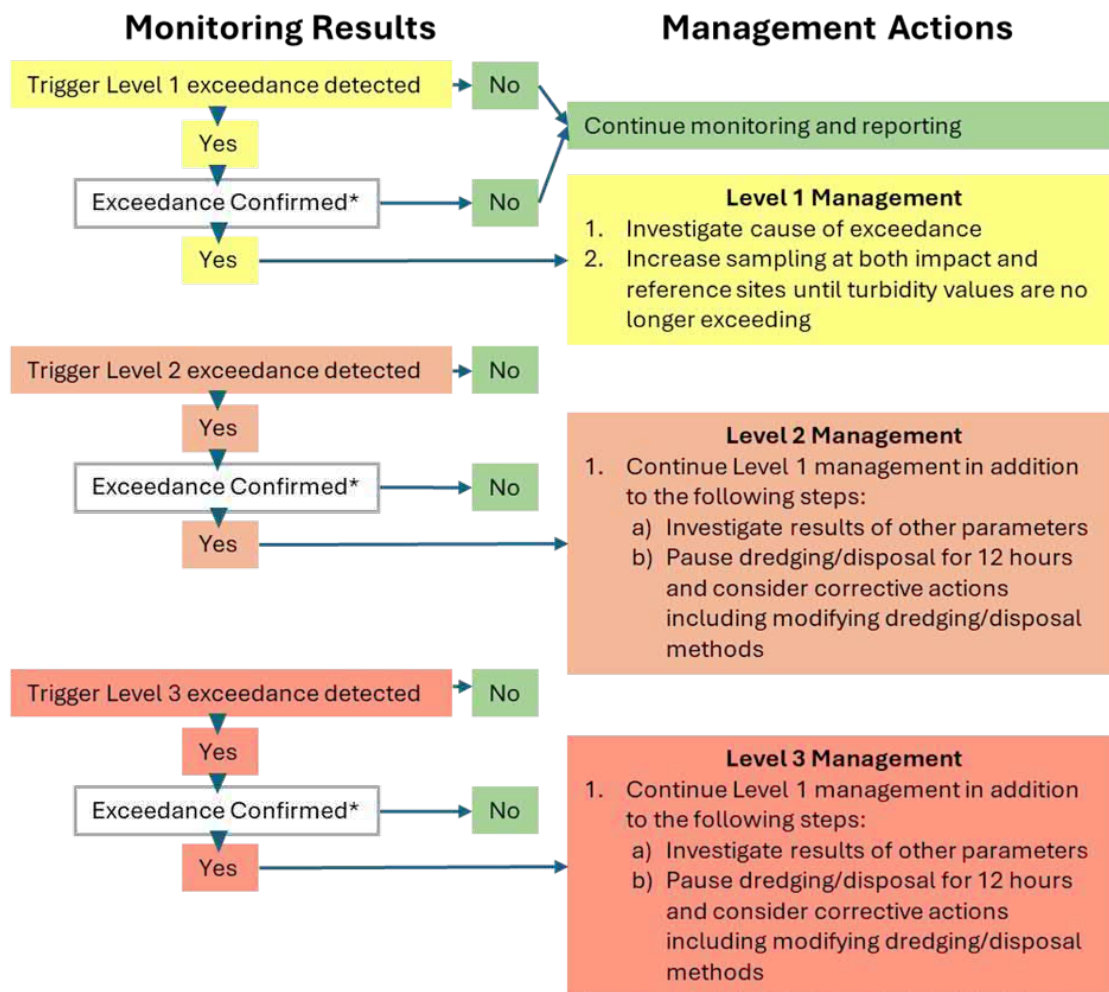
Monitoring Results

Management Actions

Trigger Level 1 exceedance detected

No

Continue monitoring and reporting

Yes

Exceedance Confirmed*

No

Level 1 Management

1. Investigate cause of exceedance
2. Increase sampling at both impact and reference sites until turbidity values are no longer exceeding

Yes

Trigger Level 2 exceedance detected

No

Yes

Level 2 Management

1. Continue Level 1 management in addition to the following steps:
a) Investigate results of other parameters
b) Pause dredging/disposal for 12 hours and consider corrective actions including modifying dredging/disposal methods

Exceedance Confirmed*

No

Yes

Trigger Level 3 exceedance detected

No

Yes

Level 3 Management

1. Continue Level 1 management in addition to the following steps:
a) Investigate results of other parameters
b) Pause dredging/disposal for 12 hours and consider corrective actions including modifying dredging/disposal methods

Exceedance Confirmed*

No

Yes